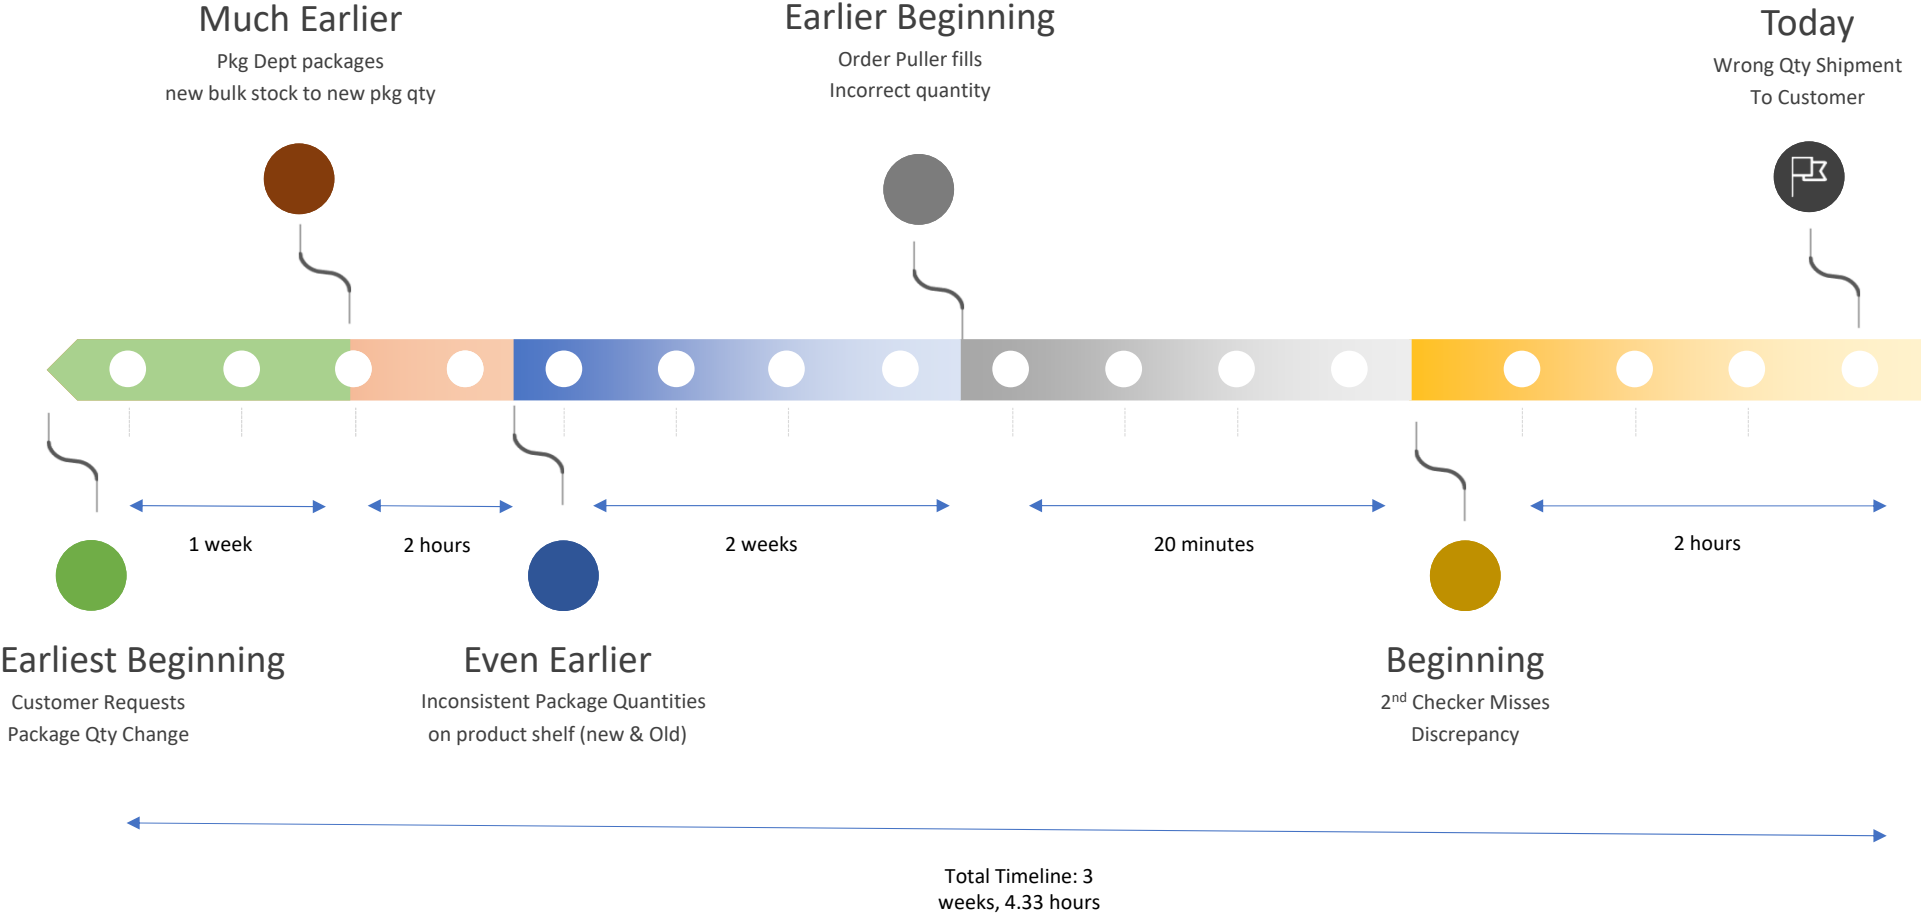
Much Earlier
Pkg Dept packages new bulk stock to new pkg qty

Earlier Beginning
Order Puller fills Incorrect quantity

Today
Wrong Qty Shipment To Customer

1 week

2 hours

2 weeks

20 minutes

2 hours

Earliest Beginning
Customer Requests Package Qty Change

Even Earlier
Inconsistent Package Quantities on product shelf (new & Old)

Beginning
2$^{nd}$ Checker Misses Discrepancy

Total Timeline: 3 weeks, 4.33 hours